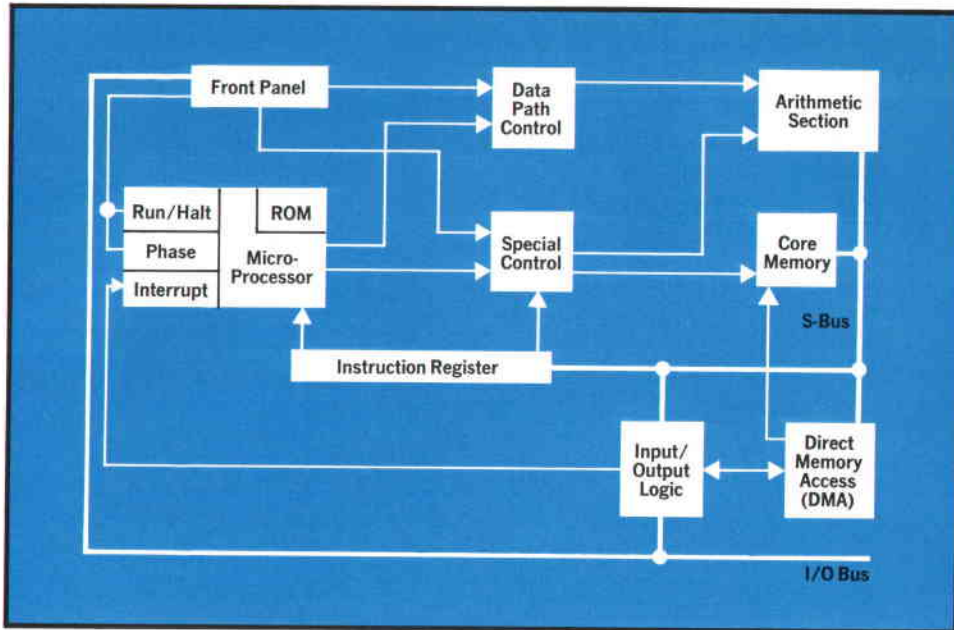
Front Panel

Data Path Control

Arithmetic Section

Run/Halt

ROM

Phase

Micro-Processor

Interrupt

Special Control

Core Memory

S-Bus

Instruction Register

Input/Output Logic

Direct Memory Access (DMA)

I/O Bus